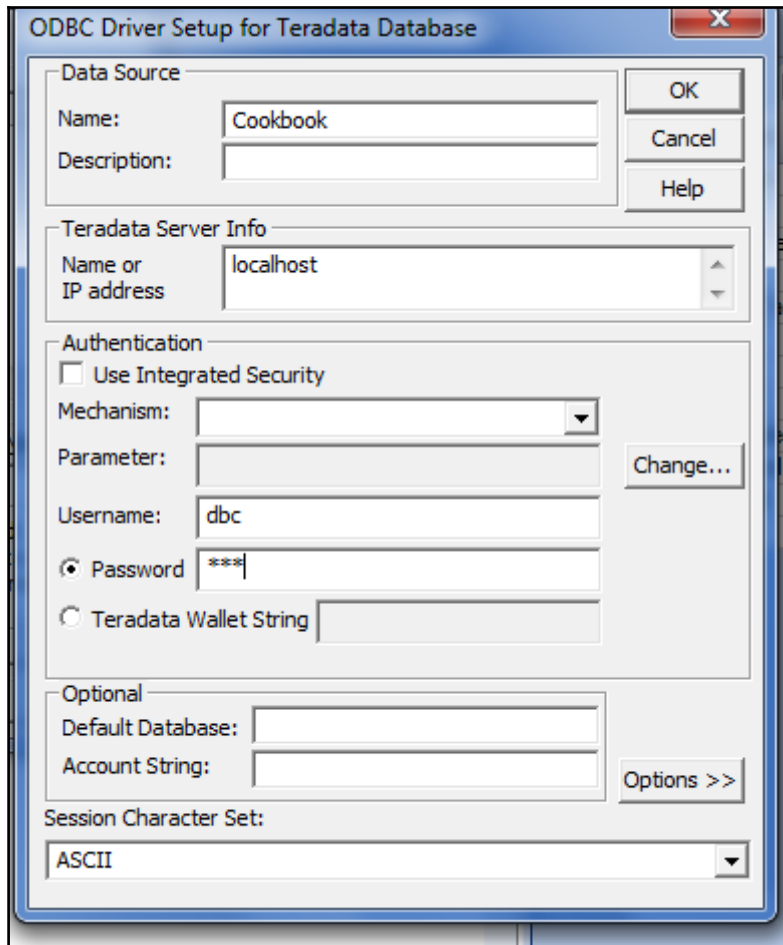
ODBC Driver Setup for Teradata Database

Data Source
Name: Cookbook
Description:

OK
Cancel
Help

Teradata Server Info
Name or IP address localhost

Authentication
Use Integrated Security
Mechanism:
Parameter:
Change...
Username: dbc
Password ***
Teradata Wallet String

Optional
Default Database:
Account String:
Options >>

Session Character Set:
ASCII